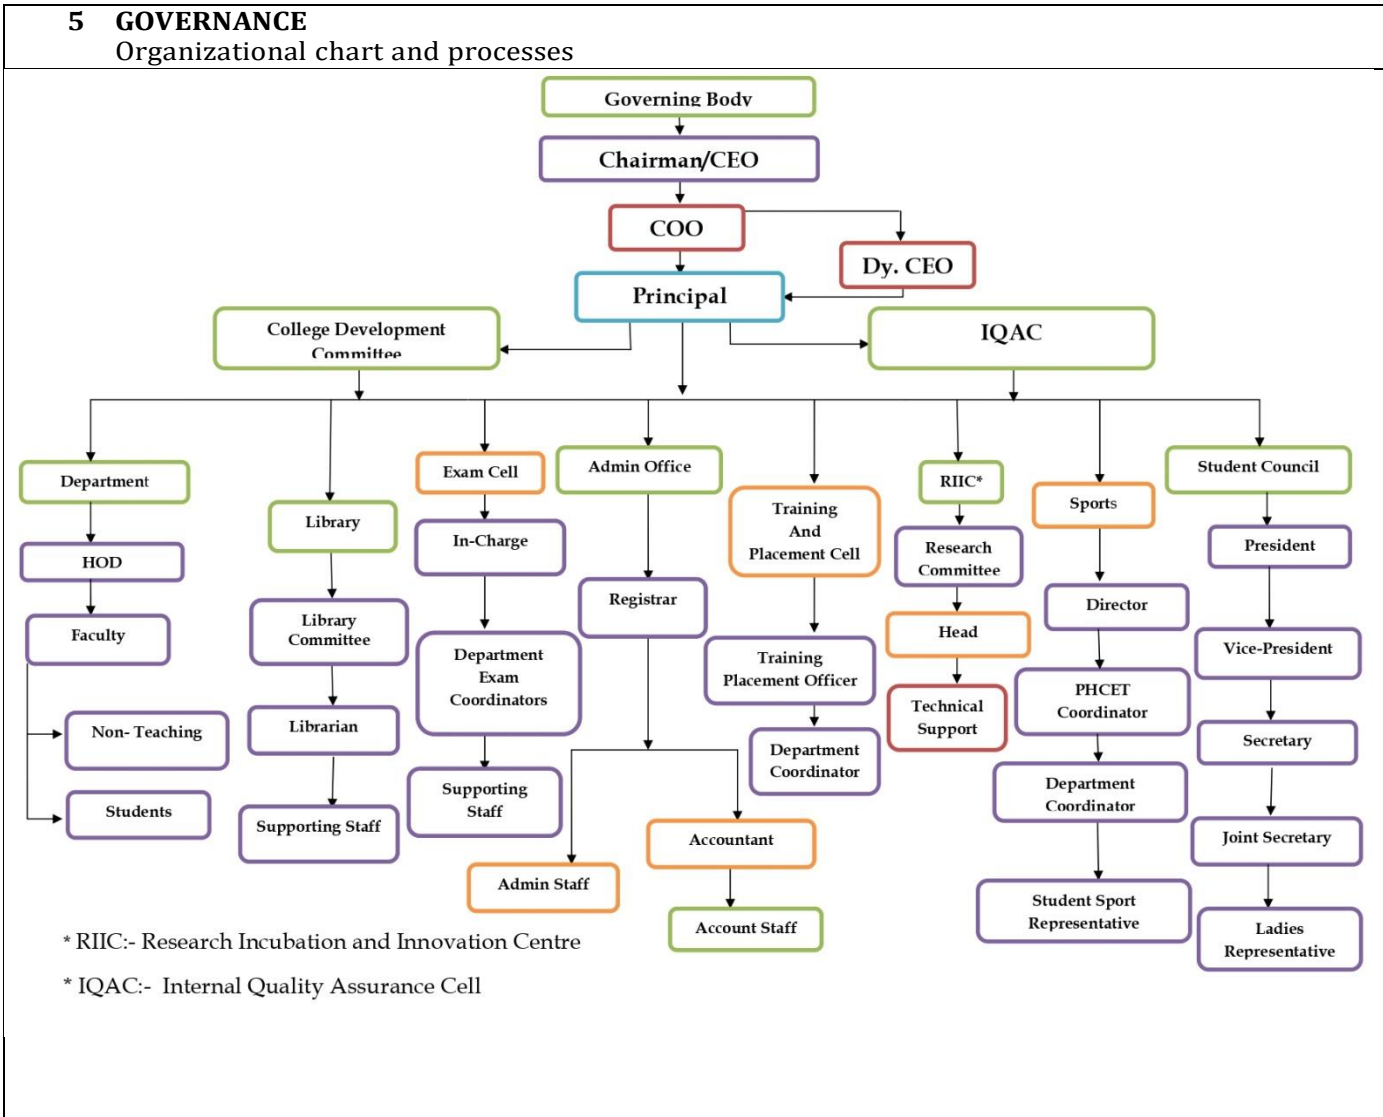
5 GOVERNANCE
Organizational chart and processes

Governing Body

Chairman/CEO

COO

Dy. CEO

Principal

College Development Committee

IQAC

Department

HOD

Faculty

Non- Teaching

Students

Library

Library Committee

Librarian

Supporting Staff

Exam Cell

In-Charge

Department Exam Coordinators

Supporting Staff

Admin Office

Registrar

Admin Staff

Accountant

Account Staff

Training And Placement Cell

Training Placement Officer

Department Coordinator

RIIC*

Research Committee

Head

Technical Support

Sports

Director

PHCET Coordinator

Department Coordinator

Student Sport Representative

Student Council

President

Vice-President

Secretary

Joint Secretary

Ladies Representative

* RIIC:- Research Incubation and Innovation Centre

* IQAC:- Internal Quality Assurance Cell